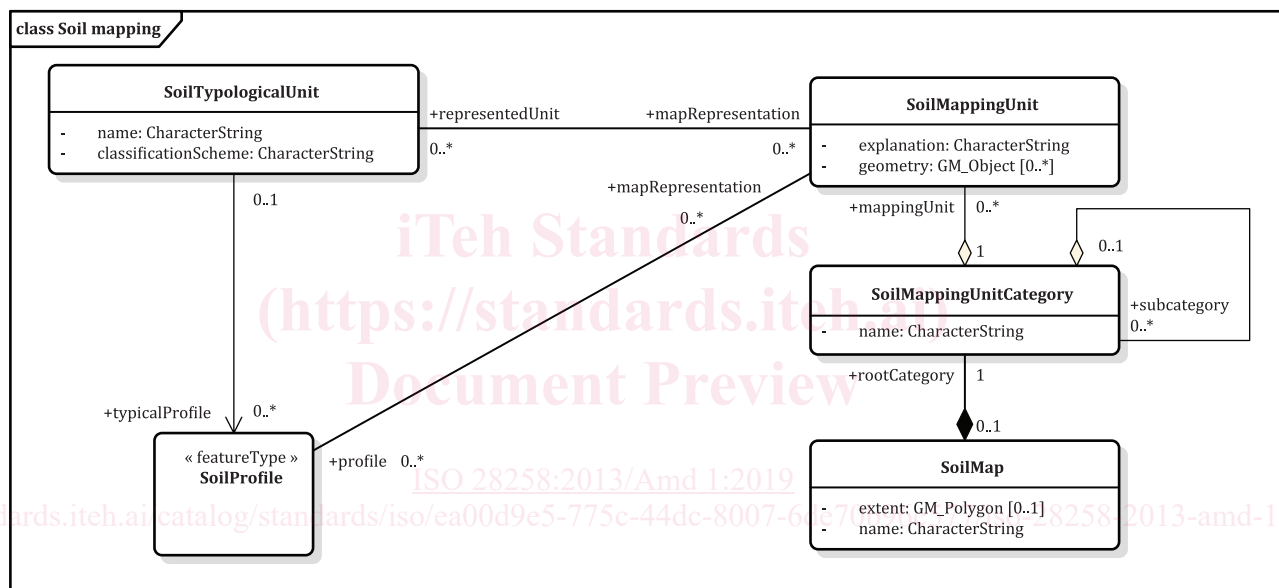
class Soil mapping

SoilTypologicalUnit

- name: CharacterString
- classificationScheme: CharacterString

+representedUnit 0..*

+mapRepresentation 0..*

SoilMappingUnit

- explanation: CharacterString
- geometry: GM_Object [0..*]

0..1

+mapRepresentation 0..*

+mappingUnit 0..* 1

0..1

SoilMappingUnitCategory

- name: CharacterString

+subcategory 0..*

+rootCategory 1

0..1

+typicalProfile 0..*

« featureType » SoilProfile

+profile 0..*

SoilMap

- extent: GM_Polygon [0..1]
- name: CharacterString

iTeh Standards (https://standards.iteh.ai) Document Preview

ISO 28258:2013/Amd 1:2019

https://standards.iteh.ai/catalog/standards/iso/ea00d9e5-775c-44dc-8007-6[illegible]7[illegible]28258-2013-amd-1